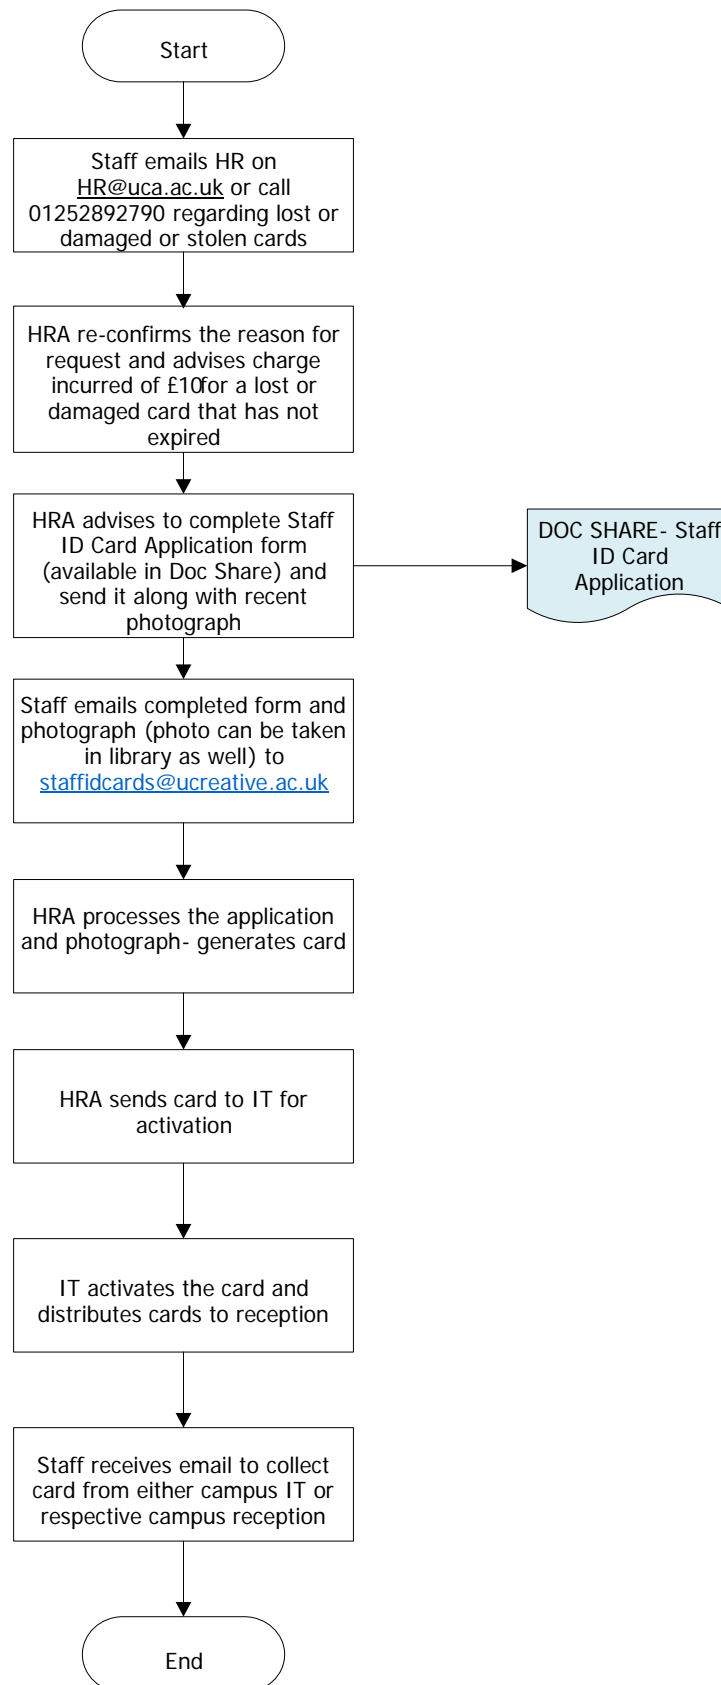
Start

Staff emails HR on HR@uca.ac.uk or call 01252892790 regarding lost or damaged or stolen cards

HRA re-confirms the reason for request and advises charge incurred of £10for a lost or damaged card that has not expired

HRA advises to complete Staff ID Card Application form (available in Doc Share) and send it along with recent photograph

DOC SHARE- Staff ID Card Application

Staff emails completed form and photograph (photo can be taken in library as well) to staffidcards@ucreative.ac.uk

HRA processes the application and photograph- generates card

HRA sends card to IT for activation

IT activates the card and distributes cards to reception

Staff receives email to collect card from either campus IT or respective campus reception

End